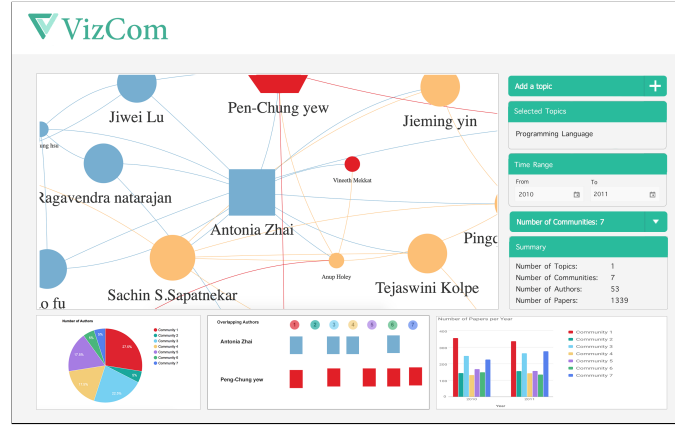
VizCom

Jiwei Lu

Pen-Chung yew

Jieming yin

ung hsu

Vineeth Mekkat

Ragavendra natarajan

Antonia Zhai

Pingo

Anup Holey

Sachin S.Sapatnekar

Tejaswini Kolpe

o fu

Add a topic

Selected Topics

Programming Language

Time Range

From

2010

To

2011

Number of Communities: 7

Summary

| | |
|---|---|
| Number of Topics: | 1 |
| Number of Communities: | 7 |
| Number of Authors: | 53 |
| Number of Papers: | 1339 |

Number of Authors

Community 1
Community 2
Community 3
Community 4
Community 5
Community 6
Community 7

Overlapping Authors

1 2 3 4 5 6 7

Antonia Zhai

Peng-Chung yew

Number of Papers per Year

Community 1
Community 2
Community 3
Community 4
Community 5
Community 6
Community 7

2010

2011

Year